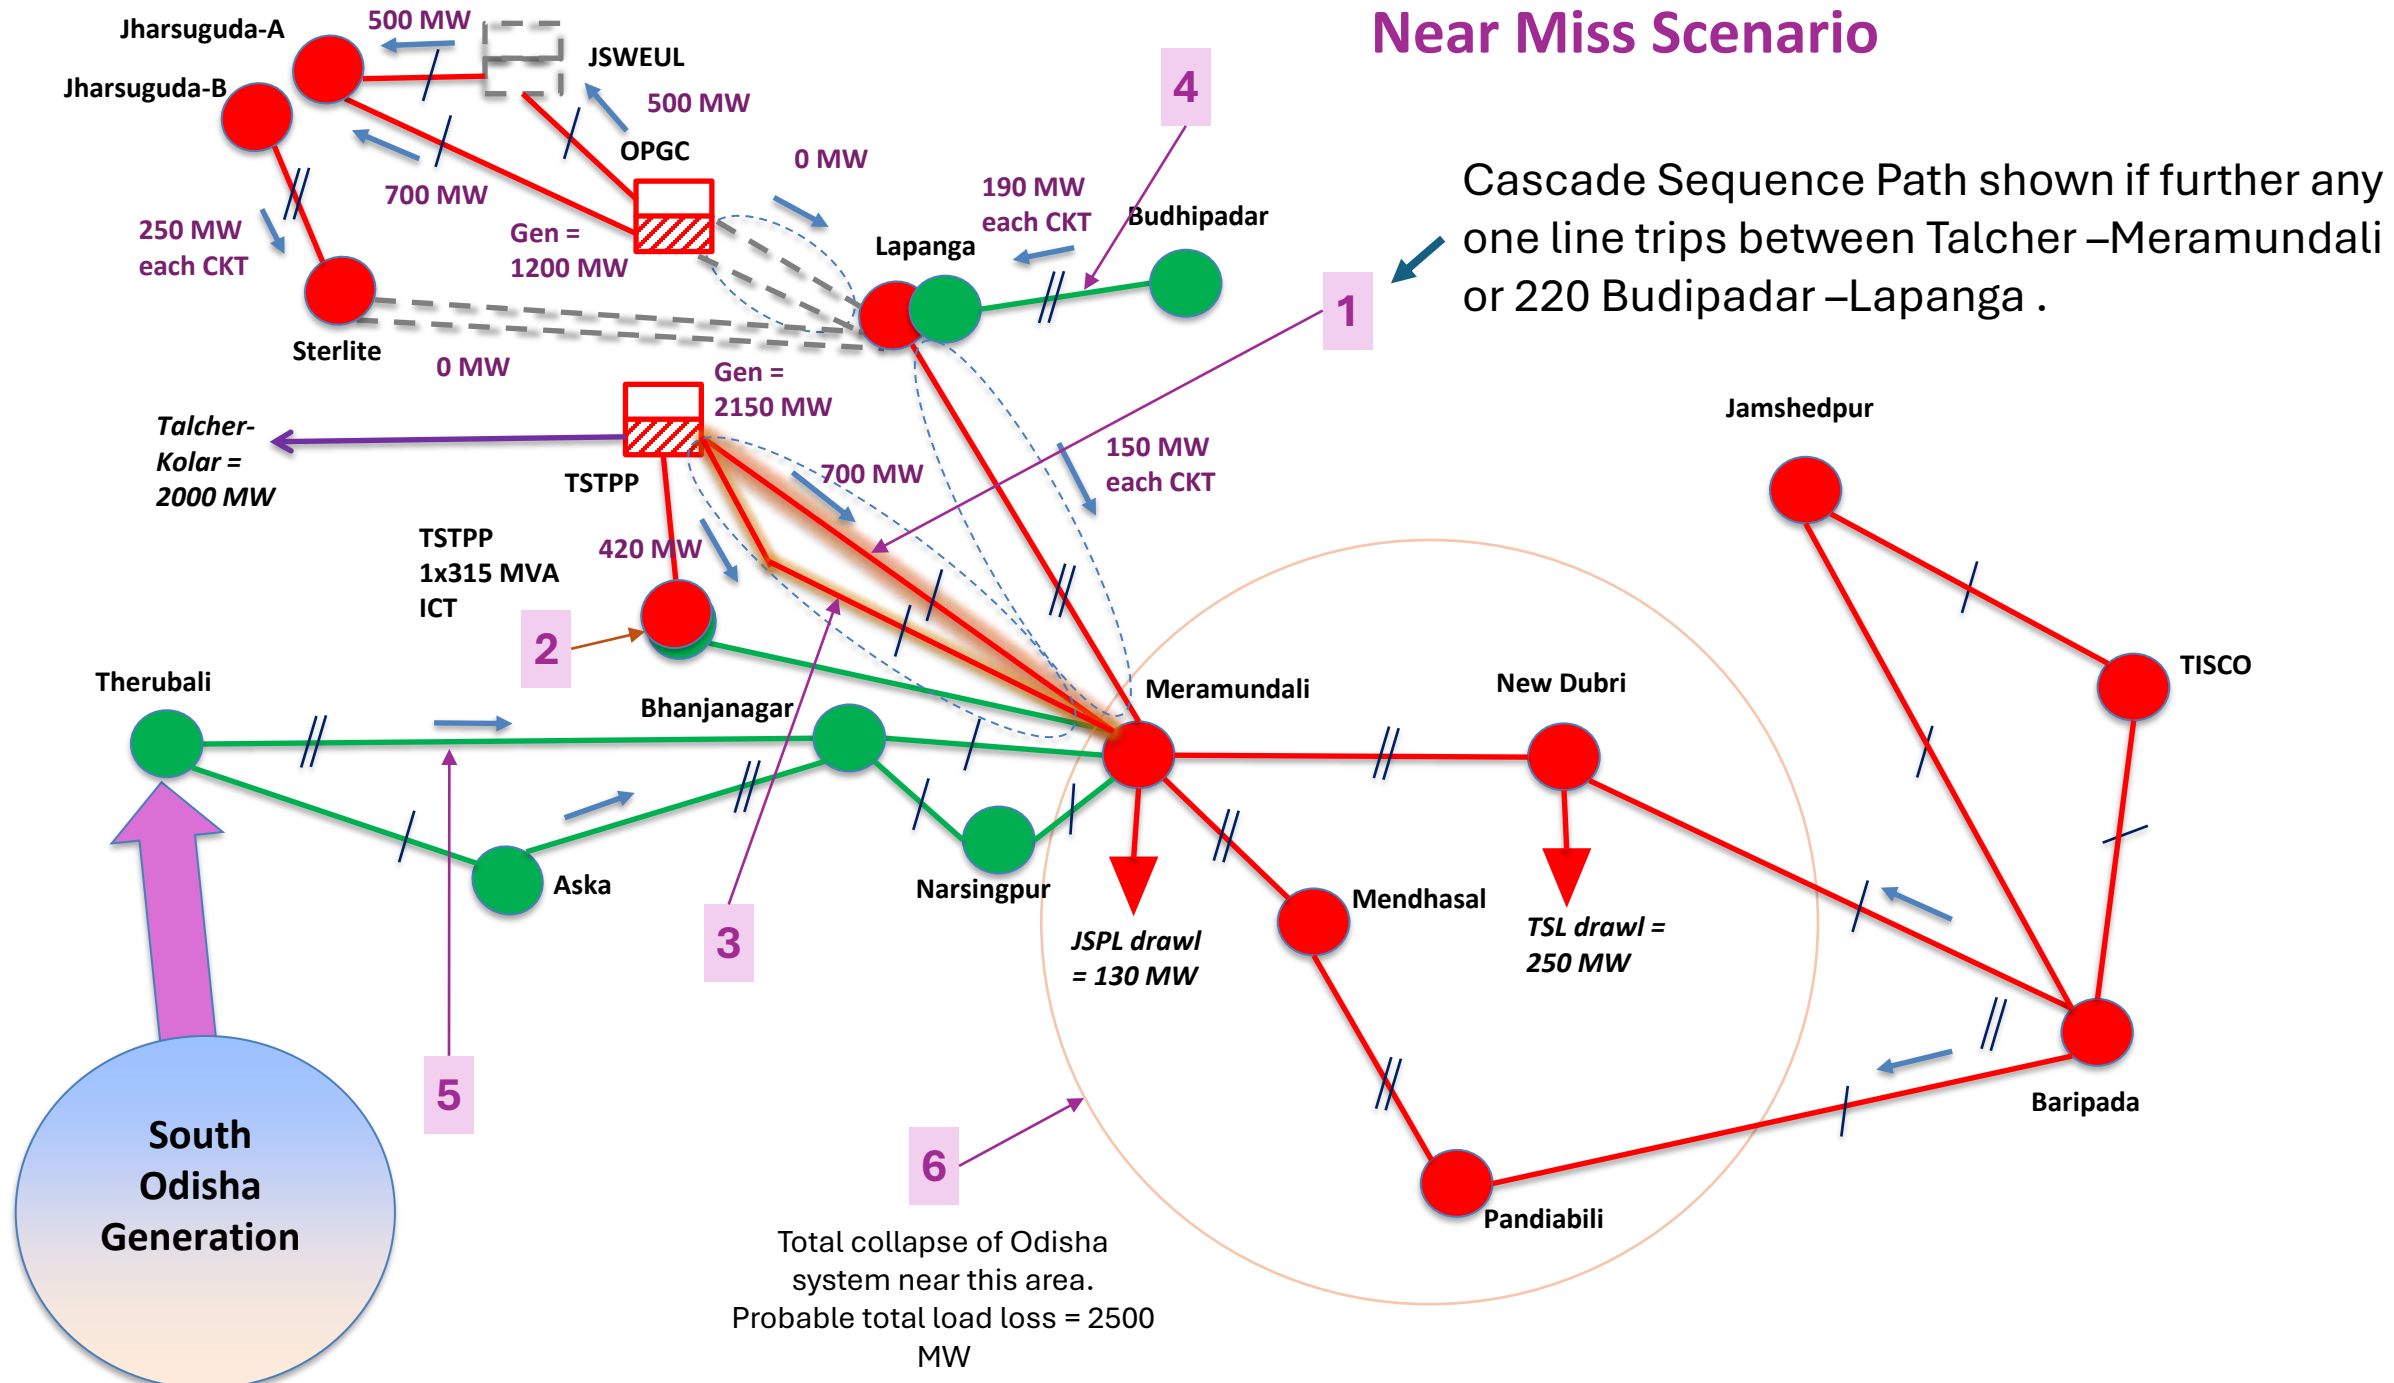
Near Miss Scenario

Cascade Sequence Path shown if further any one line trips between Talcher –Meramundali or 220 Budipadar –Lapanga .

Jharsuguda-A
500 MW
JSWEUL
Jharsuguda-B
500 MW
OPGC
700 MW
0 MW
250 MW each CKT
Gen = 1200 MW
190 MW each CKT
Budhipadar
4
Lapanga
1
Sterlite
0 MW
Gen = 2150 MW
Talcher-Kolar = 2000 MW
TSTPP
700 MW
150 MW each CKT
TSTPP 1x315 MVA ICT
420 MW
Jamshedpur
2
Therubali
Bhanjanagar
Meramundali
New Dubri
TISCO
Aska
Narsingpur
Mendhasal
3
JSPL drawl = 130 MW
TSL drawl = 250 MW
5
6
Baripada
Pandiabili
South Odisha Generation
Total collapse of Odisha system near this area. Probable total loss = 2500 MW